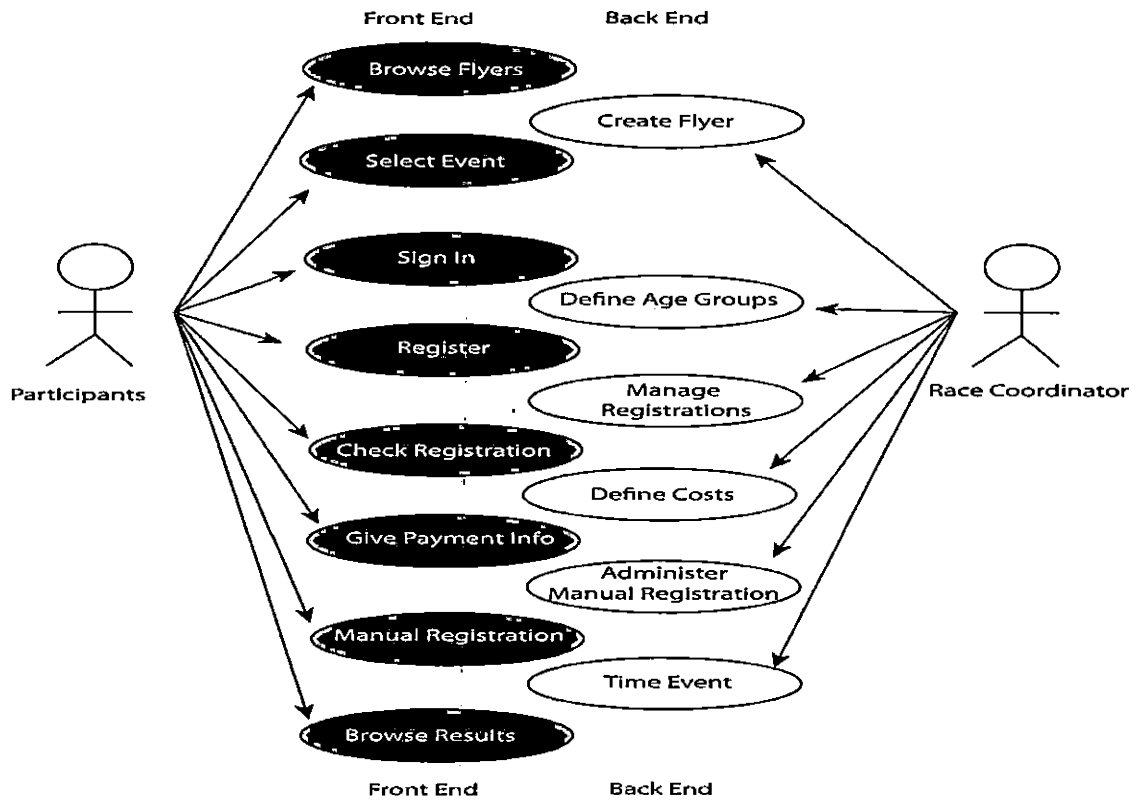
Front End Back End

Browse Flyers

Create Flyer

Select Event

Sign In

Define Age Groups

Register

Participants

Manage Registrations

Race Coordinator

Check Registration

Define Costs

Give Payment Info

Administer Manual Registration

Manual Registration

Time Event

Browse Results

Front End Back End